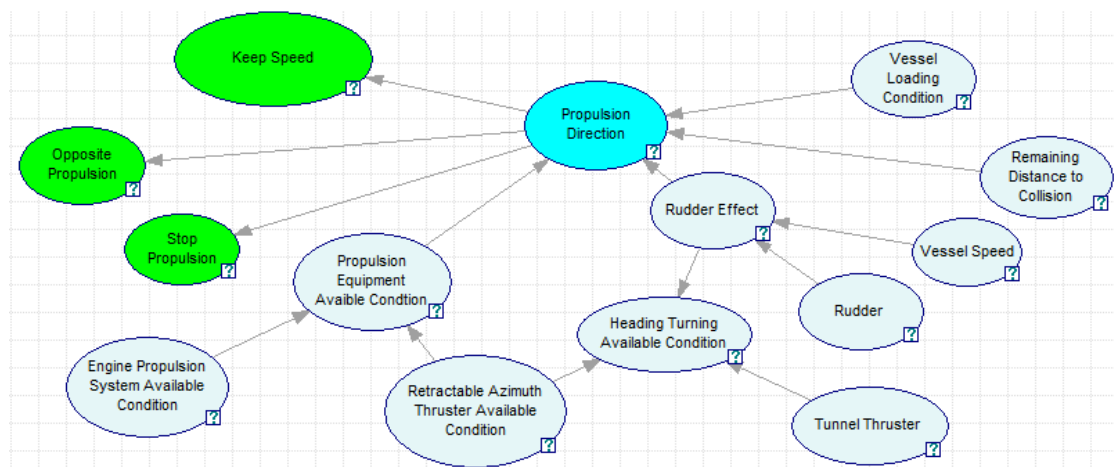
Keep Speed
?

Vessel Loading Condition
?

Propulsion Direction
?

Opposite Propulsion
?

Remaining Distance to Collision
?

Rudder Effect
?

Stop Propulsion
?

Vessel Speed
?

Propulsion Equipment Avaible Condtion
?

Rudder
?

Heading Turning Available Condition
?

Engine Propulsion System Available Condition
?

Retractable Azimuth Thruster Available Condition
?

Tunnel Thruster
?